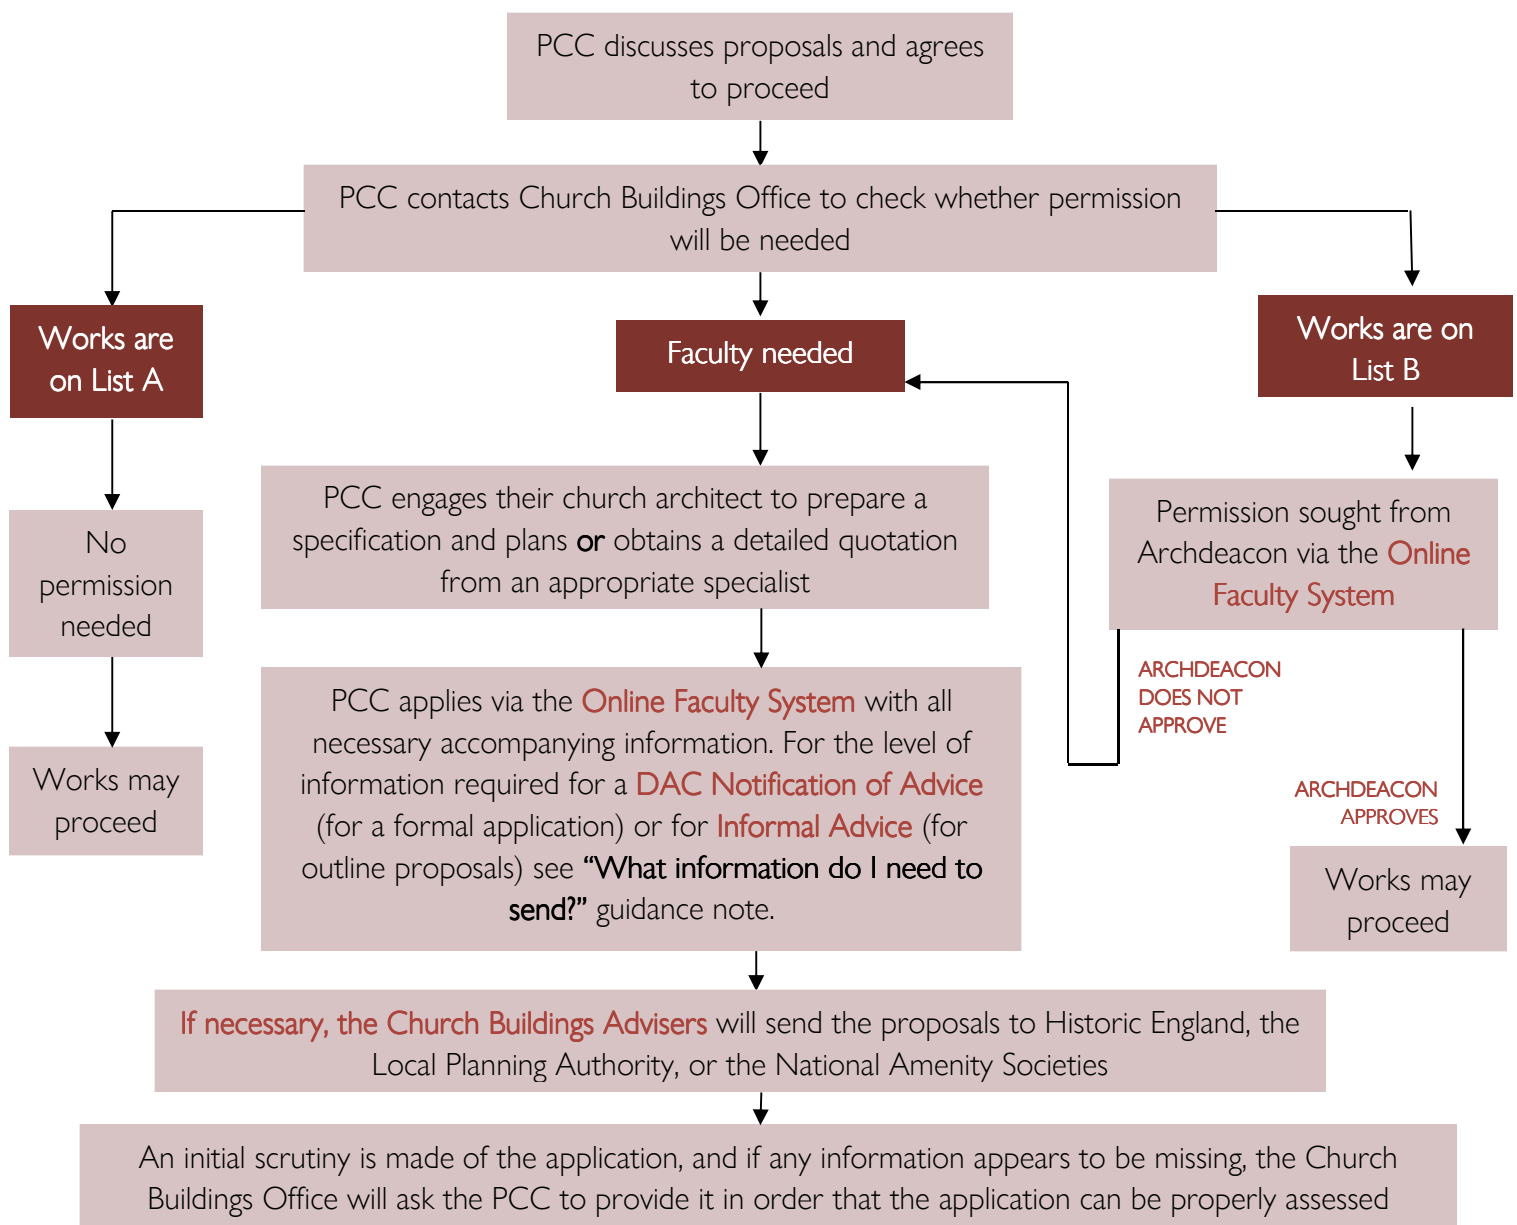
PCC discusses proposals and agrees to proceed

PCC contacts Church Buildings Office to check whether permission will be needed

Works are on List A

Faculty needed

Works are on List B

No permission needed

Works may proceed

PCC engages their church architect to prepare a specification and plans or obtains a detailed quotation from an appropriate specialist

Permission sought from Archdeacon via the Online Faculty System

ARCHDEACON DOES NOT APPROVE

ARCHDEACON APPROVES

Works may proceed

PCC applies via the Online Faculty System with all necessary accompanying information. For the level of information required for a DAC Notification of Advice (for a formal application) or for Informal Advice (for outline proposals) see "What information do I need to send?" guidance note.

If necessary, the Church Buildings Advisers will send the proposals to Historic England, the Local Planning Authority, or the National Amenity Societies

An initial scrutiny is made of the application, and if any information appears to be missing, the Church Buildings Office will ask the PCC to provide it in order that the application can be properly assessed